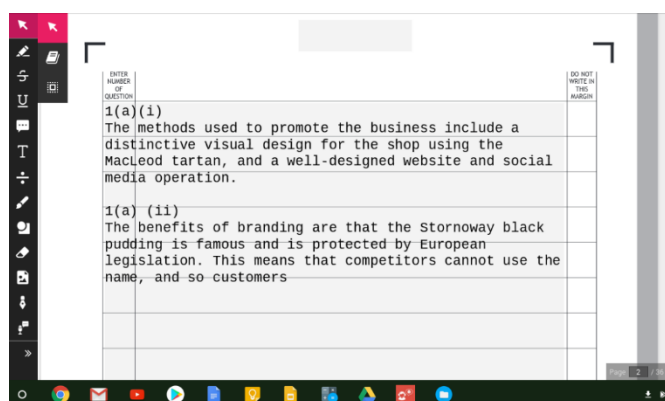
ENTER NUMBER OF QUESTION

DO NOT WRITE IN THIS MARGIN

1(a)(i)
The methods used to promote the business include a distinctive visual design for the shop using the MacLeod tartan, and a well-designed website and social media operation.

1(a) (ii)
The benefits of branding are that the Stornoway black pudding is famous and is protected by European legislation. This means that competitors cannot use the name, and so customers

Page 2 / 56